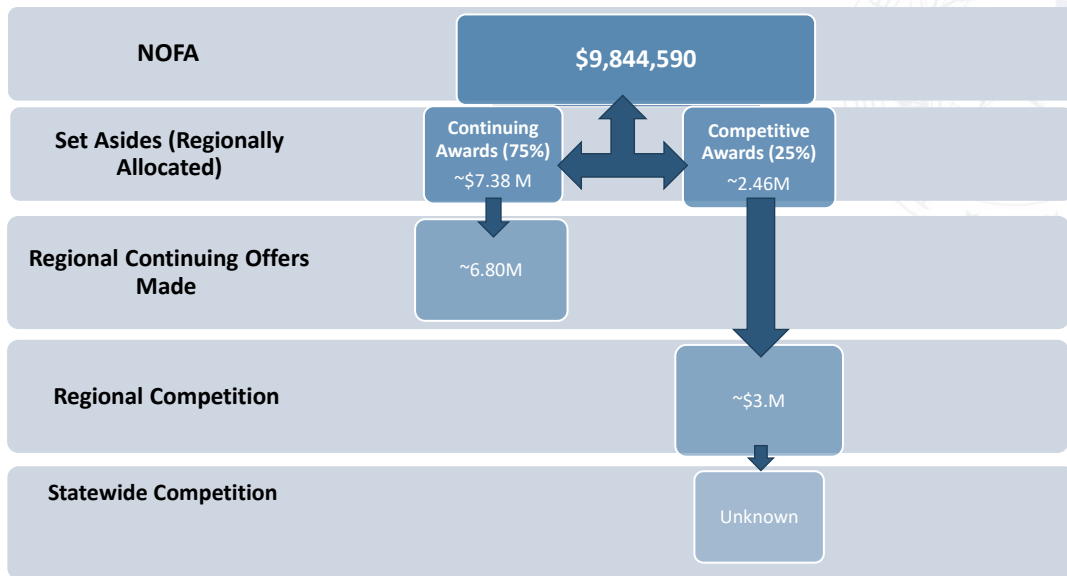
NOFA

$9,844,590

Set Asides (Regionally Allocated)

Continuing Awards (75%)
~$7.38 M

Competitive Awards (25%)
~2.46M

Regional Continuing Offers Made

~6.80M

Regional Competition

~$3.M

Statewide Competition

Unknown